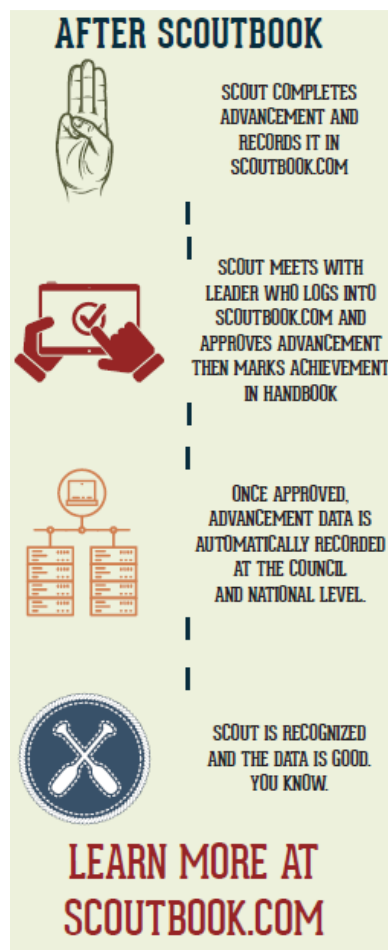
AFTER SCOUTBOOK

SCOUT COMPLETES ADVANCEMENT AND RECORDS IT IN SCOUTBOOK.COM

SCOUT MEETS WITH LEADER WHO LOGS INTO SCOUTBOOK.COM AND APPROVES ADVANCEMENT THEN MARKS ACHIEVEMENT IN HANDBOOK

ONCE APPROVED, ADVANCEMENT DATA IS AUTOMATICALLY RECORDED AT THE COUNCIL AND NATIONAL LEVEL.

SCOUT IS RECOGNIZED AND THE DATA IS GOOD. YOU KNOW.

LEARN MORE AT SCOUTBOOK.COM